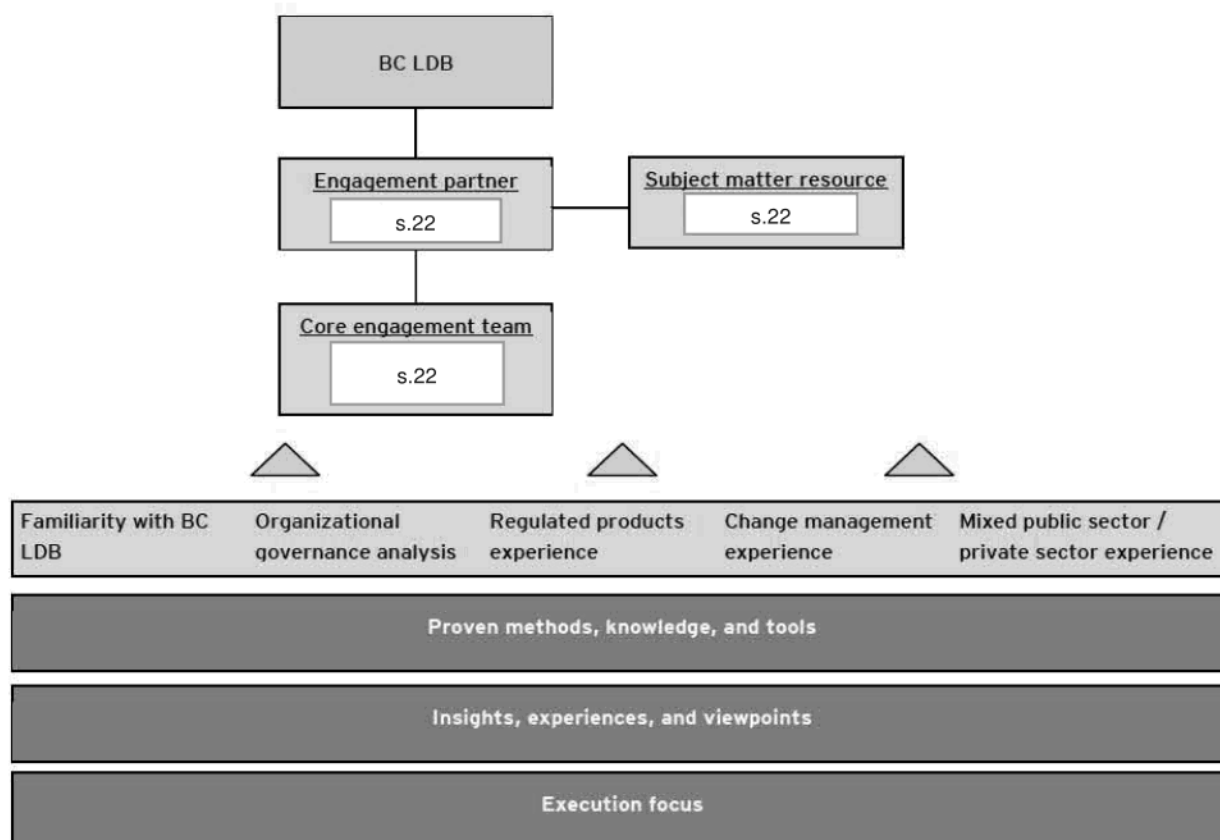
BC LDB

Engagement partner

s.22

Subject matter resource

s.22

Core engagement team

s.22

Familiarity with BC LDB

Organizational governance analysis

Regulated products experience

Change management experience

Mixed public sector / private sector experience

Proven methods, knowledge, and tools

Insights, experiences, and viewpoints

Execution focus